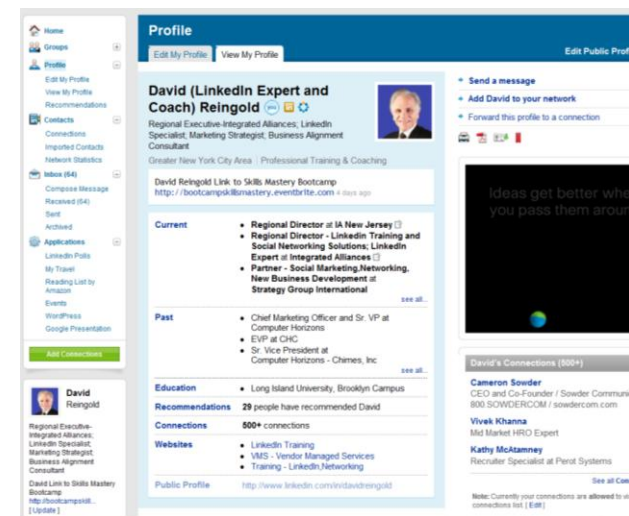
Home
Groups
Profile
Edit My Profile
View My Profile
Recommendations
Contacts
Connections
Imported Contacts
Network Statistics
Inbox (64)
Compose Message
Received (64)
Sent
Archived
Applications
LinkedIn Polls
My Travel
Reading List by Amazon
Events
WordPress
Google Presentation
Add Connections

David Reingold
Regional Executive-Integrated Alliances; LinkedIn Specialist; Marketing Strategist; Business Alignment Consultant
David Link to Skills Mastery Bootcamp
http://bootcampskill...
[ Update ]

Profile
Edit My Profile
View My Profile
Edit Public Profile

David (LinkedIn Expert and Coach) Reingold
Regional Executive-Integrated Alliances; LinkedIn Specialist; Marketing Strategist; Business Alignment Consultant
Greater New York City Area | Professional Training & Coaching

David Reingold Link to Skills Mastery Bootcamp
http://bootcampskillsmastery.eventbrite.com 4 days ago

| | |
|---|---|
| Current | • Regional Director at IA New Jersey • Regional Director - LinkedIn Training and Social Networking Solutions; LinkedIn Expert at Integrated Alliances • Partner - Social Marketing,Networking, New Business Development at Strategy Group International see all... |
| Past | • Chief Marketing Officer and Sr. VP at Computer Horizons • EVP at CHC • Sr. Vice President at Computer Horizons - Chimes, Inc see all... |
| Education | • Long Island University, Brooklyn Campus |
| Recommendations | 29 people have recommended David |
| Connections | 500+ connections |
| Websites | • LinkedIn Training • VMS - Vendor Managed Services • Training - LinkedIn,Networking |
| Public Profile | http://www.linkedin.com/in/davidreingold |

» Send a message
» Add David to your network
» Forward this profile to a connection

Ideas get better whe you pass them aroun

David's Connections (500+)
Cameron Sowder
CEO and Co-Founder / Sowder Communi
800.SOWDERCOM / sowdercom.com
Vivek Khanna
Mid Market HRO Expert
Kathy McAtamney
Recruiter Specialist at Perot Systems
See all Con
Note: Currently your connections are allowed to vi connections list. [ Edit ]